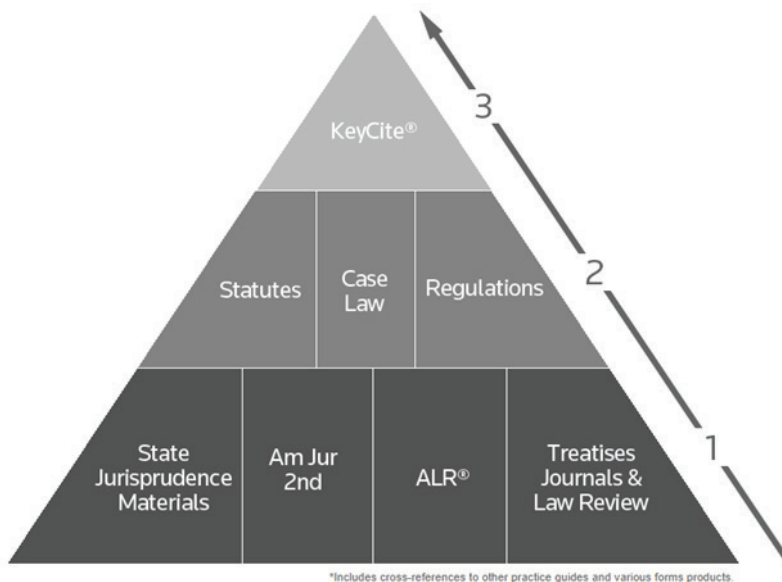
KeyCite®

Statutes

Case Law

Regulations

State Jurisprudence Materials

Am Jur 2nd

ALR®

Treatises Journals & Law Review

3

2

1

*Includes cross-references to other practice guides and various forms products.